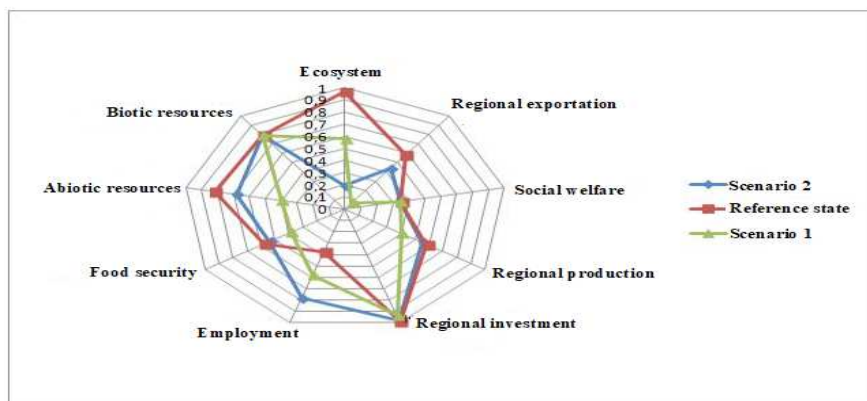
Ecosystem

1
0,9
0,8
0,7
0,6
0,5
0,4
0,3
0,2
0,1
0

Regional exportation

Social welfare

Regional production

Regional investment

Employment

Food security

Abiotic resources

Biotic resources

Scenario 2
Reference state
Scenario 1